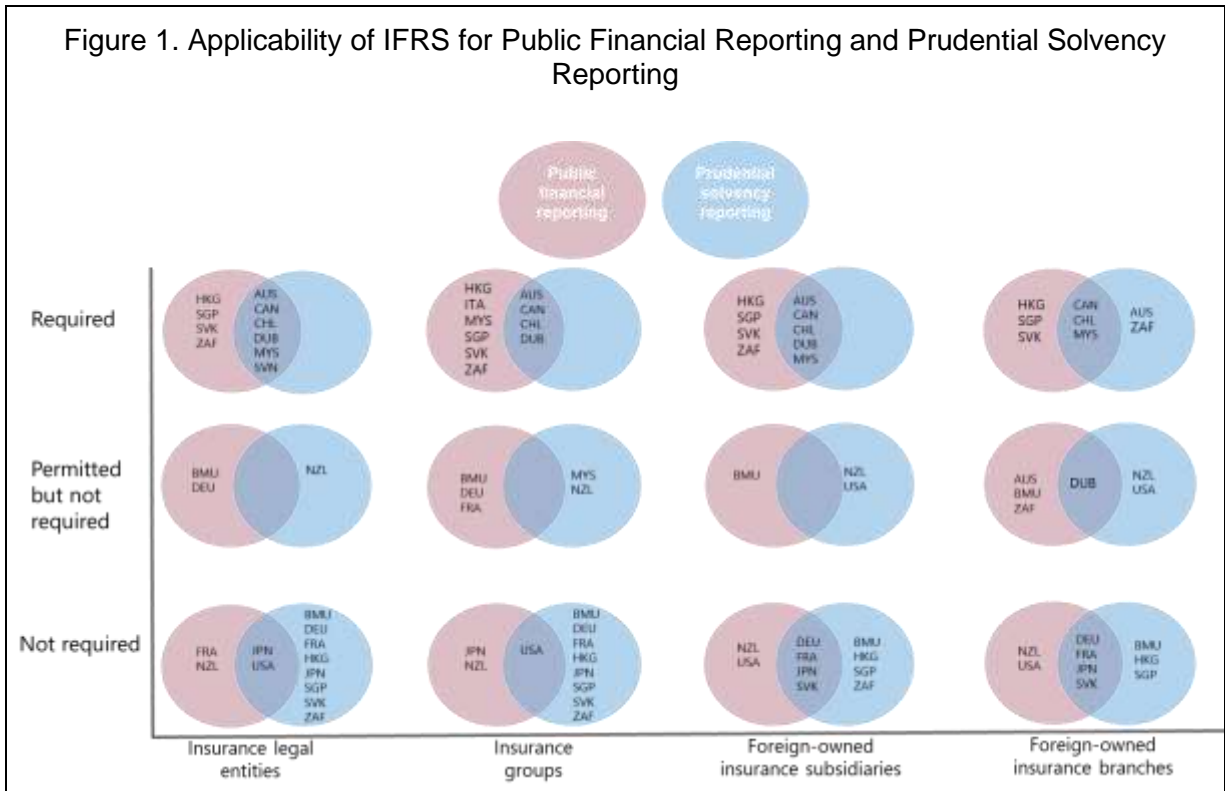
Figure 1. Applicability of IFRS for Public Financial Reporting and Prudential Solvency Reporting

Public financial reporting

Prudential solvency reporting

Required

HKG SGP SVK ZAF

AUS CAN CHL DUB MYS SVN

HKG ITA MYS SGP SVK ZAF

AUS CAN CHL DUB

HKG SGP SVK ZAF

AUS CAN CHL DUB MYS

HKG SGP SVK

CAN CHL MYS

AUS ZAF

Permitted but not required

BMU DEU

NZL

BMU DEU FRA

MYS NZL

BMU

NZL USA

AUS BMU ZAF

DUB

NZL USA

Not required

FRA NZL

JPN USA

BMU DEU FRA HKG JPN SGP SVK ZAF

JPN NZL

USA

BMU DEU FRA HKG JPN SGP SVK ZAF

NZL USA

DEU FRA JPN SVK

BMU HKG SGP ZAF

NZL USA

DEU FRA JPN SVK

BMU HKG SGP

Insurance legal entities

Insurance groups

Foreign-owned insurance subsidiaries

Foreign-owned insurance branches